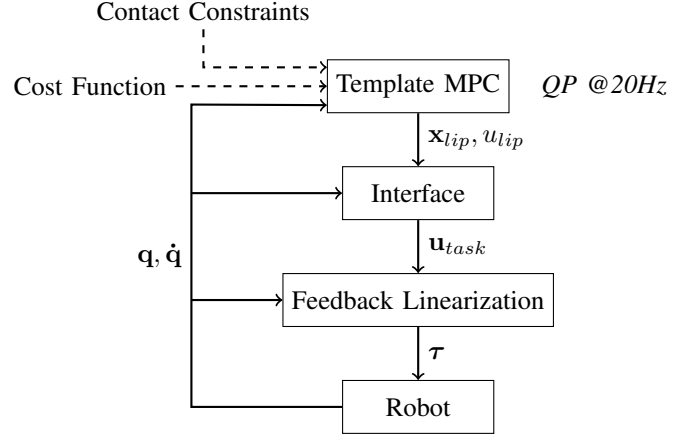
Contact Constraints

Cost Function

Template MPC

*QP @20Hz*

$\mathbf{x}_{lip}, u_{lip}$

Interface

$\mathbf{q}, \dot{\mathbf{q}}$

$\mathbf{u}_{task}$

Feedback Linearization

$\boldsymbol{\tau}$

Robot